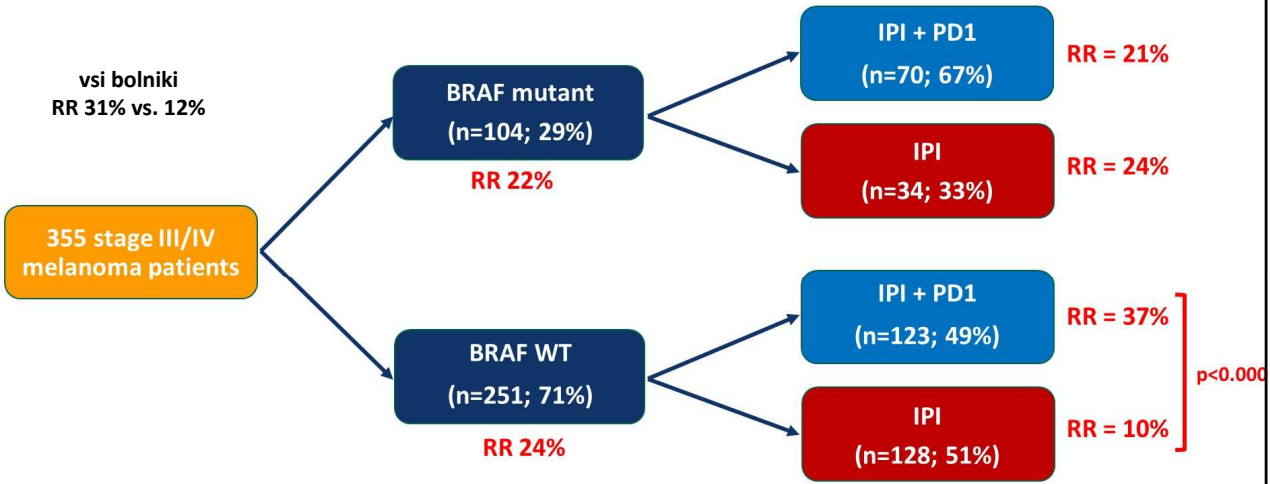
vsi bolniki
RR 31% vs. 12%

355 stage III/IV melanoma patients

BRAF mutant
(n=104; 29%)

RR 22%

IPI + PD1
(n=70; 67%)

RR = 21%

IPI
(n=34; 33%)

RR = 24%

BRAF WT
(n=251; 71%)

RR 24%

IPI + PD1
(n=123; 49%)

RR = 37%

IPI
(n=128; 51%)

RR = 10%

p<0.000